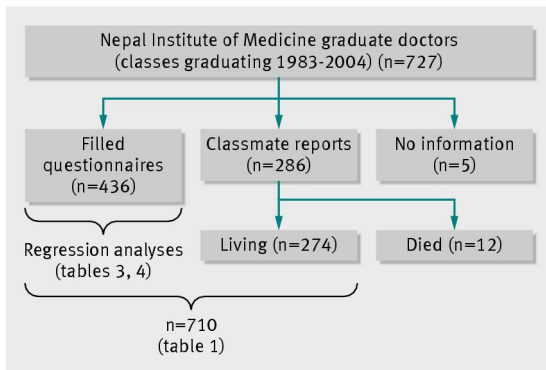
Nepal Institute of Medicine graduate doctors (classes graduating 1983-2004) (n=727)

Filled questionnaires (n=436)

Classmate reports (n=286)

No information (n=5)

Regression analyses (tables 3, 4)

Living (n=274)

Died (n=12)

n=710 (table 1)